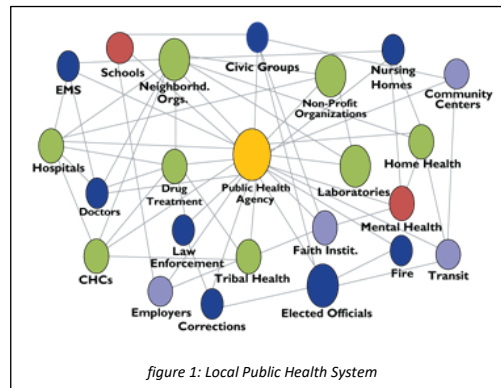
Schools

Civic Groups

Nursing Homes

EMS

Neighborhd. Orgs.

Community Centers

Non-Profit Organizations

Hospitals

Home Health

Public Health Agency

Laboratories

Drug Treatment

Doctors

Mental Health

Law Enforcement

Faith Instit.

CHCs

Tribal Health

Fire

Transit

Employers

Corrections

Elected Officials

figure 1: Local Public Health System